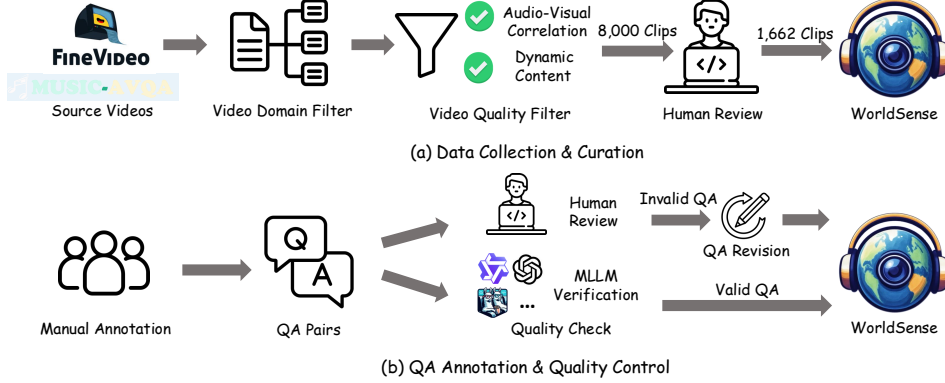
FineVideo
MUSIC-AVQA
Source Videos
Video Domain Filter
Audio-Visual Correlation
Dynamic Content
Video Quality Filter
8,000 Clips
Human Review
1,662 Clips
WorldSense
(a) Data Collection & Curation
Manual Annotation
Q
A
QA Pairs
Human Review
Invalid QA
QA Revision
MLLM Verification
...
Quality Check
Valid QA
WorldSense
(b) QA Annotation & Quality Control